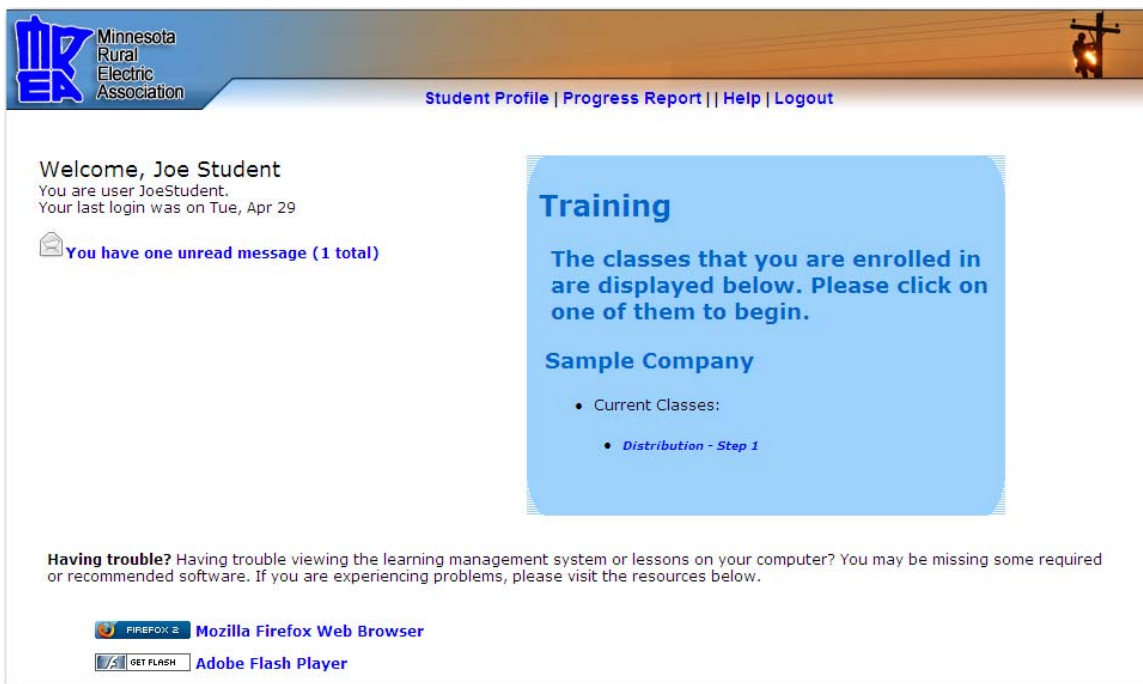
MREA Minnesota Rural Electric Association

Student Profile | Progress Report | | Help | Logout

Welcome, Joe Student
You are user JoeStudent.
Your last login was on Tue, Apr 29

You have one unread message (1 total)

Training

The classes that you are enrolled in are displayed below. Please click on one of them to begin.

Sample Company

- Current Classes:
  - Distribution - Step 1

Having trouble? Having trouble viewing the learning management system or lessons on your computer? You may be missing some required or recommended software. If you are experiencing problems, please visit the resources below.

FIREFOX 2 Mozilla Firefox Web Browser

GET FLASH Adobe Flash Player